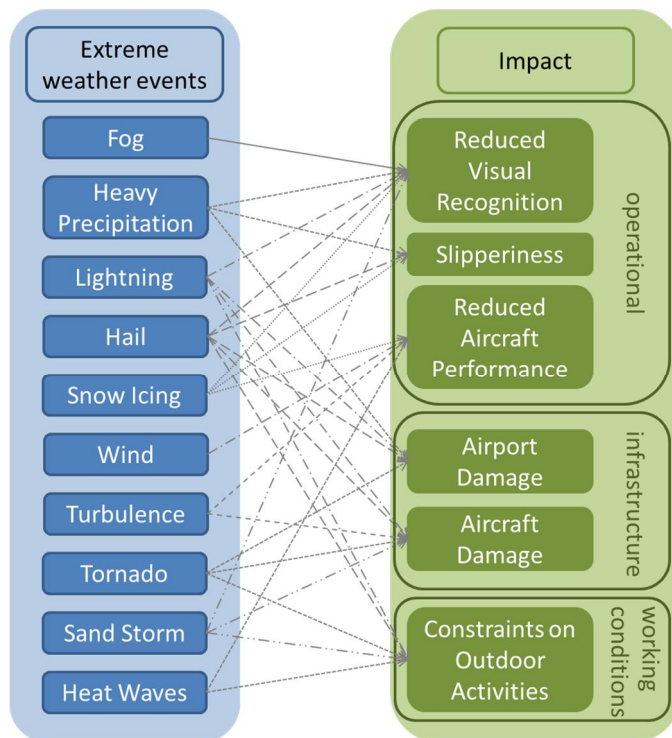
Extreme weather events

Fog

Heavy Precipitation

Lightning

Hail

Snow Icing

Wind

Turbulence

Tornado

Sand Storm

Heat Waves

Impact

Reduced Visual Recognition

Slipperiness

Reduced Aircraft Performance

operational

Airport Damage

Aircraft Damage

infrastructure

Constraints on Outdoor Activities

working conditions